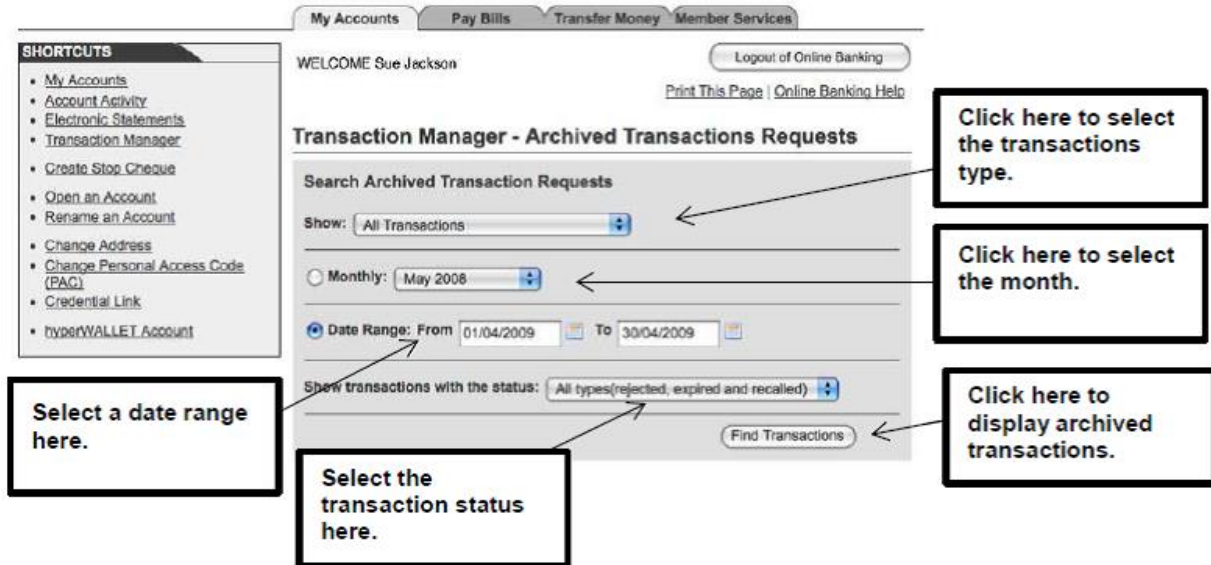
My Accounts | Pay Bills | Transfer Money | Member Services

SHORTCUTS
- My Accounts
- Account Activity
- Electronic Statements
- Transaction Manager
- Create Stop Cheque
- Open an Account
- Rename an Account
- Change Address
- Change Personal Access Code (PAC)
- Credential Link
- hyperWALLET Account

WELCOME Sue Jackson

Logout of Online Banking

Print This Page | Online Banking Help

Transaction Manager - Archived Transactions Requests

Search Archived Transaction Requests

Show: All Transactions

Monthly: May 2008

Date Range: From 01/04/2009 To 30/04/2009

Show transactions with the status: All types(rejected, expired and recalled)

Find Transactions

Click here to select the transactions type.

Click here to select the month.

Select a date range here.

Click here to display archived transactions.

Select the transaction status here.